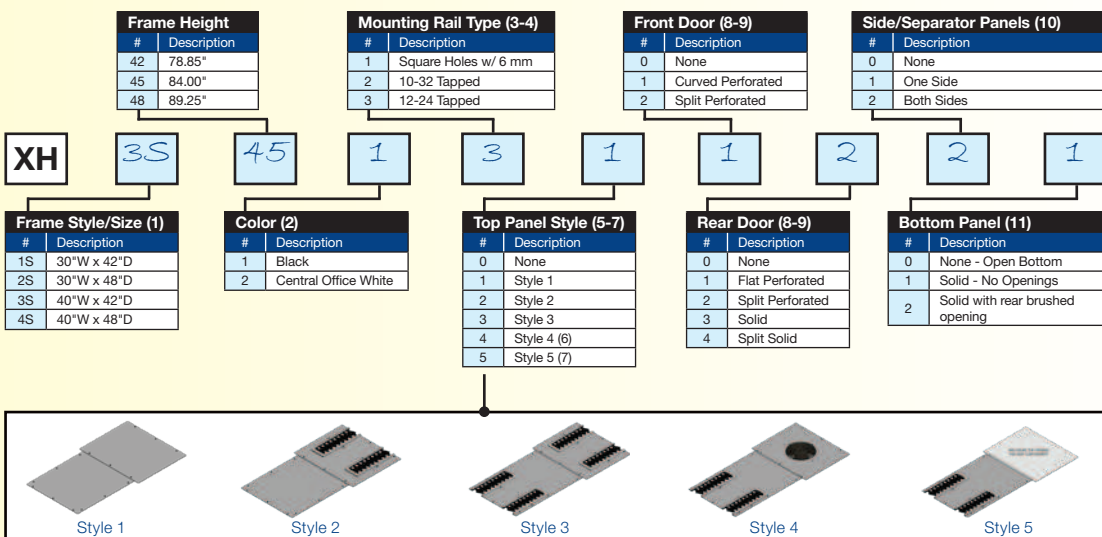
**Frame Height**

| # | Description |
|---|---|
| 42 | 78.85" |
| 45 | 84.00" |
| 48 | 89.25" |

**Mounting Rail Type (3-4)**

| # | Description |
|---|---|
| 1 | Square Holes w/ 6 mm |
| 2 | 10-32 Tapped |
| 3 | 12-24 Tapped |

**Front Door (8-9)**

| # | Description |
|---|---|
| 0 | None |
| 1 | Curved Perforated |
| 2 | Split Perforated |

**Side/Separator Panels (10)**

| # | Description |
|---|---|
| 0 | None |
| 1 | One Side |
| 2 | Both Sides |

XH 3S 45 1 3 1 1 2 2 1

**Frame Style/Size (1)**

| # | Description |
|---|---|
| 1S | 30"W x 42"D |
| 2S | 30"W x 48"D |
| 3S | 40"W x 42"D |
| 4S | 40"W x 48"D |

**Color (2)**

| # | Description |
|---|---|
| 1 | Black |
| 2 | Central Office White |

**Top Panel Style (5-7)**

| # | Description |
|---|---|
| 0 | None |
| 1 | Style 1 |
| 2 | Style 2 |
| 3 | Style 3 |
| 4 | Style 4 (6) |
| 5 | Style 5 (7) |

**Rear Door (8-9)**

| # | Description |
|---|---|
| 0 | None |
| 1 | Flat Perforated |
| 2 | Split Perforated |
| 3 | Solid |
| 4 | Split Solid |

**Bottom Panel (11)**

| # | Description |
|---|---|
| 0 | None - Open Bottom |
| 1 | Solid - No Openings |
| 2 | Solid with rear brushed opening |

Style 1 Style 2 Style 3 Style 4 Style 5